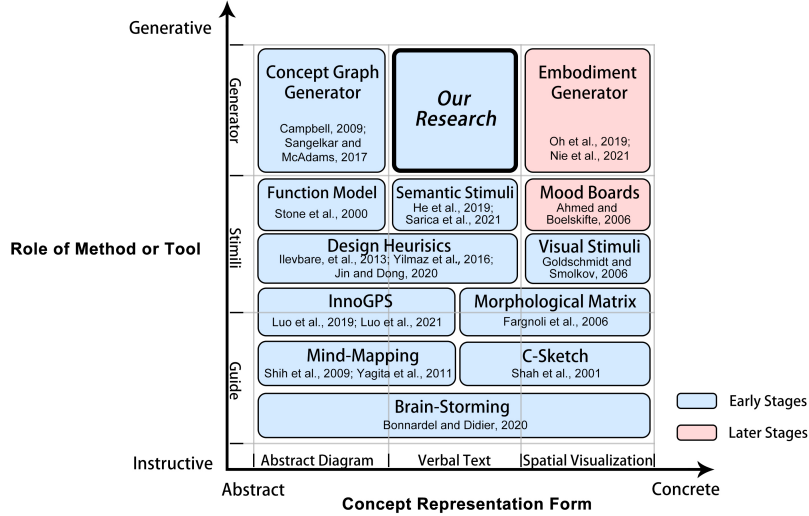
Generative

Generator

Stimili

Guide

Role of Method or Tool

Instructive

Concept Graph Generator
Campbell, 2009; Sangelkar and McAdams, 2017

Our Research

Embodiment Generator
Oh et al., 2019; Nie et al., 2021

Function Model
Stone et al., 2000

Semantic Stimuli
He et al., 2019; Sarica et al., 2021

Mood Boards
Ahmed and Boelskifte, 2006

Design Heurisics
Ilevbare, et al., 2013; Yilmaz et al., 2016; Jin and Dong, 2020

Visual Stimuli
Goldschmidt and Smolkov, 2006

InnoGPS
Luo et al., 2019; Luo et al., 2021

Morphological Matrix
Fargnoli et al., 2006

Mind-Mapping
Shih et al., 2009; Yagita et al., 2011

C-Sketch
Shah et al., 2001

Brain-Storming
Bonnardel and Didier, 2020

Early Stages

Later Stages

| Abstract Diagram | Verbal Text | Spatial Visualization |

Abstract

Concrete

Concept Representation Form